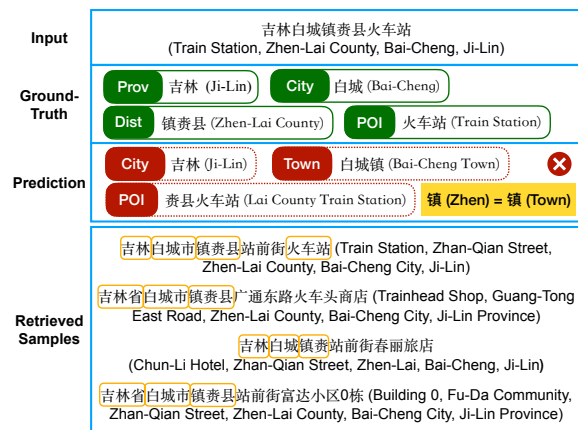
Input
吉林白城镇赉县火车站
(Train Station, Zhen-Lai County, Bai-Cheng, Ji-Lin)

Ground-Truth
Prov 吉林 (Ji-Lin)
City 白城 (Bai-Cheng)
Dist 镇赉县 (Zhen-Lai County)
POI 火车站 (Train Station)

Prediction
City 吉林 (Ji-Lin)
Town 白城镇 (Bai-Cheng Town)
POI 赉县火车站 (Lai County Train Station)
镇 (Zhen) = 镇 (Town)

Retrieved Samples
吉林白城市镇赉县站前街火车站 (Train Station, Zhan-Qian Street, Zhen-Lai County, Bai-Cheng City, Ji-Lin)

吉林省白城市镇赉县广通东路火车头商店 (Trainhead Shop, Guang-Tong East Road, Zhen-Lai County, Bai-Cheng City, Ji-Lin Province)

吉林白城镇赉站前街春丽旅店 (Chun-Li Hotel, Zhan-Qian Street, Zhen-Lai, Bai-Cheng, Ji-Lin)

吉林省白城市镇赉县站前街富达小区0栋 (Building 0, Fu-Da Community, Zhan-Qian Street, Zhen-Lai County, Bai-Cheng City, Ji-Lin Province)